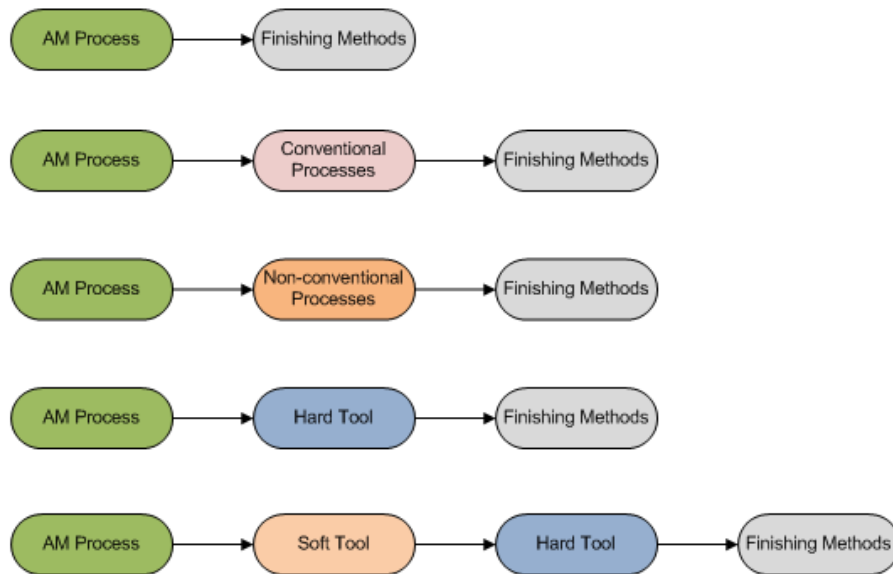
AM Process
Finishing Methods

AM Process
Conventional Processes
Finishing Methods

AM Process
Non-conventional Processes
Finishing Methods

AM Process
Hard Tool
Finishing Methods

AM Process
Soft Tool
Hard Tool
Finishing Methods